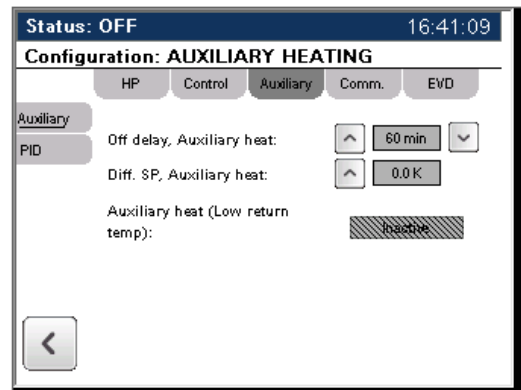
Status: OFF 16:41:09

Configuration: AUXILIARY HEATING

HP Control Auxiliary Comm. EVD

Auxiliary
PID

Off delay, Auxiliary heat: 60 min

Diff. SP, Auxiliary heat: 0.0 K

Auxiliary heat (Low return temp): Inactive